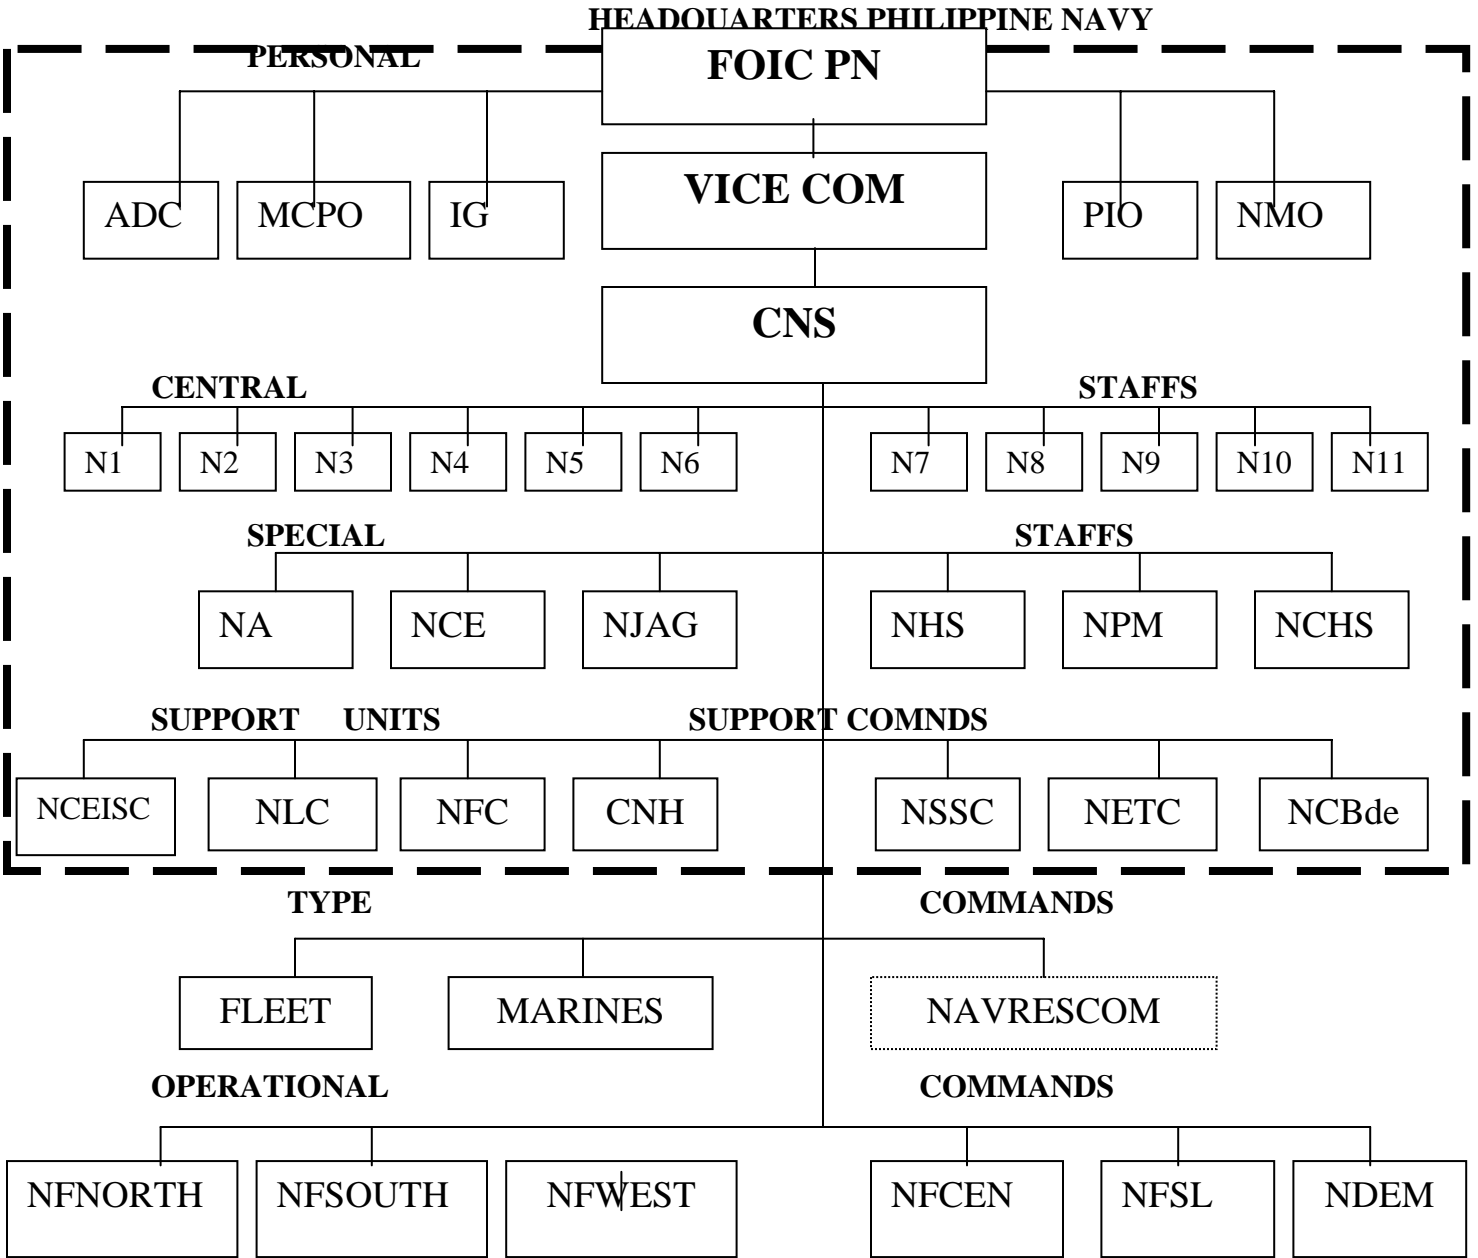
HEADQUARTERS PHILIPPINE NAVY

PERSONAL

FOIC PN

ADC

MCPO

IG

VICE COM

PIO

NMO

CNS

CENTRAL

STAFFS

N1

N2

N3

N4

N5

N6

N7

N8

N9

N10

N11

SPECIAL

STAFFS

NA

NCE

NJAG

NHS

NPM

NCHS

SUPPORT UNITS

SUPPORT COMNDS

NCEISC

NLC

NFC

CNH

NSSC

NETC

NCBde

TYPE

COMMANDS

FLEET

MARINES

NAVRESCOM

OPERATIONAL

COMMANDS

NFNORTH

NFSOUTH

NFWEST

NFCEN

NFSL

NDEM